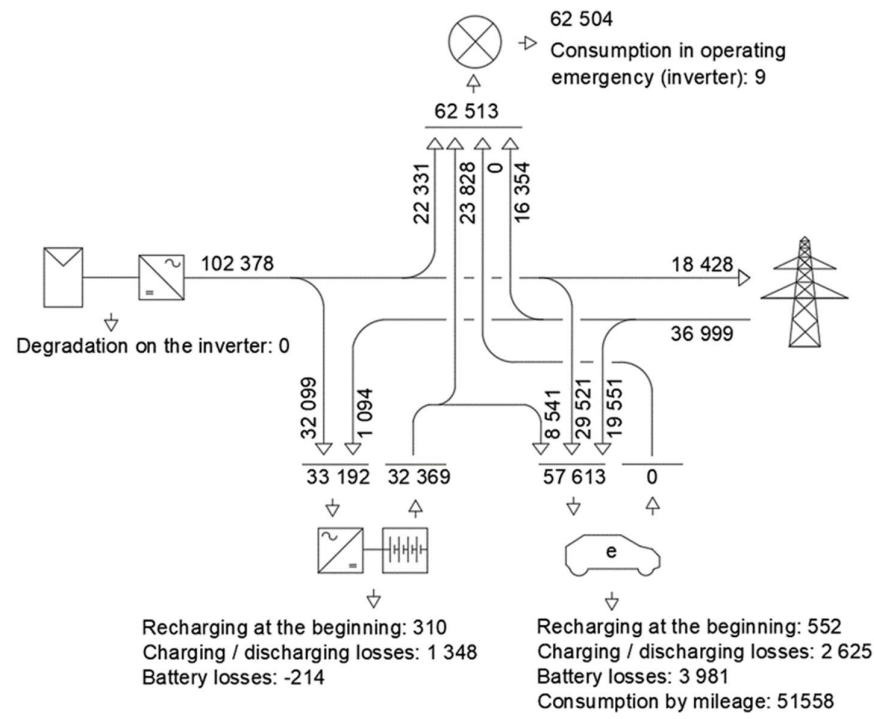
62 504

Consumption in operating emergency (inverter): 9

62 513

22 331

23 828

0

16 354

102 378

18 428

36 999

Degradation on the inverter: 0

32 099

1 094

8 541

29 521

19 551

33 192

32 369

57 613

0

e

Recharging at the beginning: 310
Charging / discharging losses: 1 348
Battery losses: -214

Recharging at the beginning: 552
Charging / discharging losses: 2 625
Battery losses: 3 981
Consumption by mileage: 51558